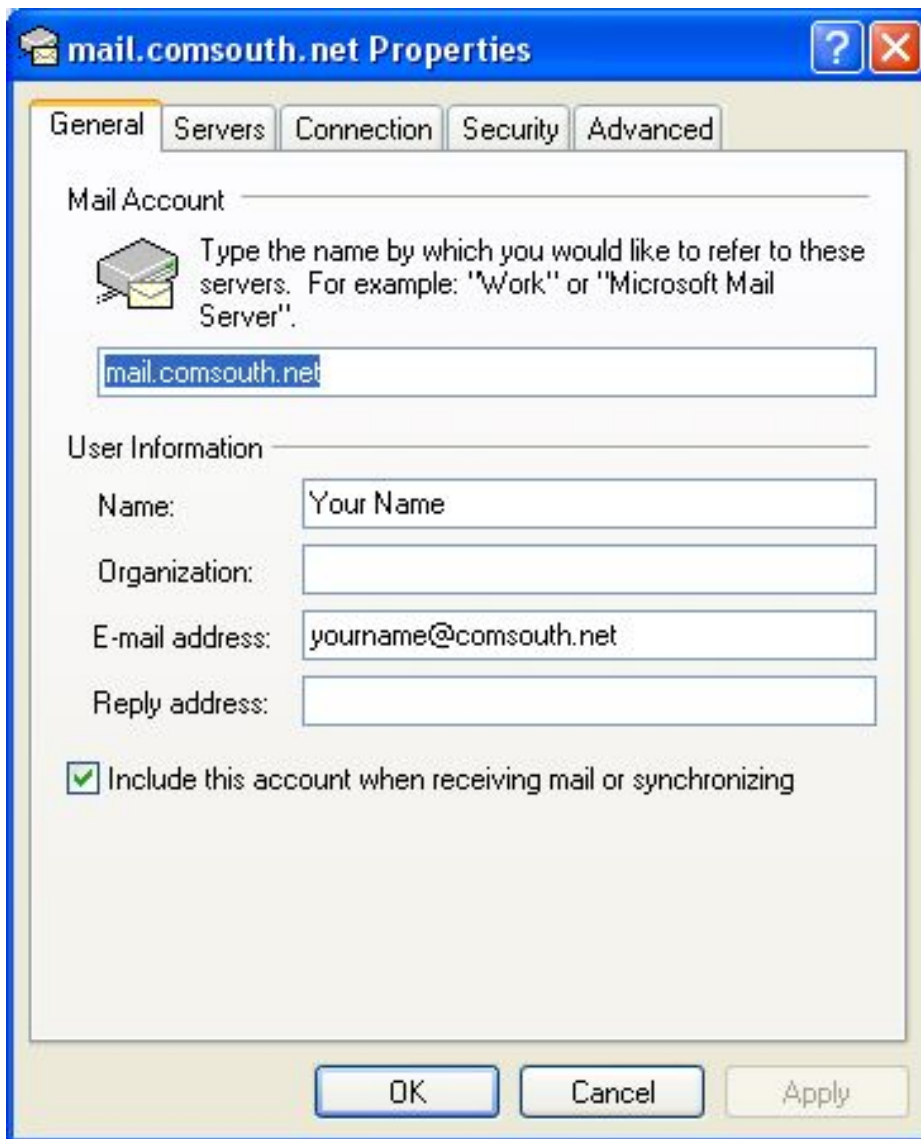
mail.comsouth.net Properties

General | Servers | Connection | Security | Advanced

Mail Account

Type the name by which you would like to refer to these servers. For example: "Work" or "Microsoft Mail Server".

mail.comsouth.net

User Information

Name: Your Name

Organization:

E-mail address: yourname@comsouth.net

Reply address:

Include this account when receiving mail or synchronizing

OK | Cancel | Apply